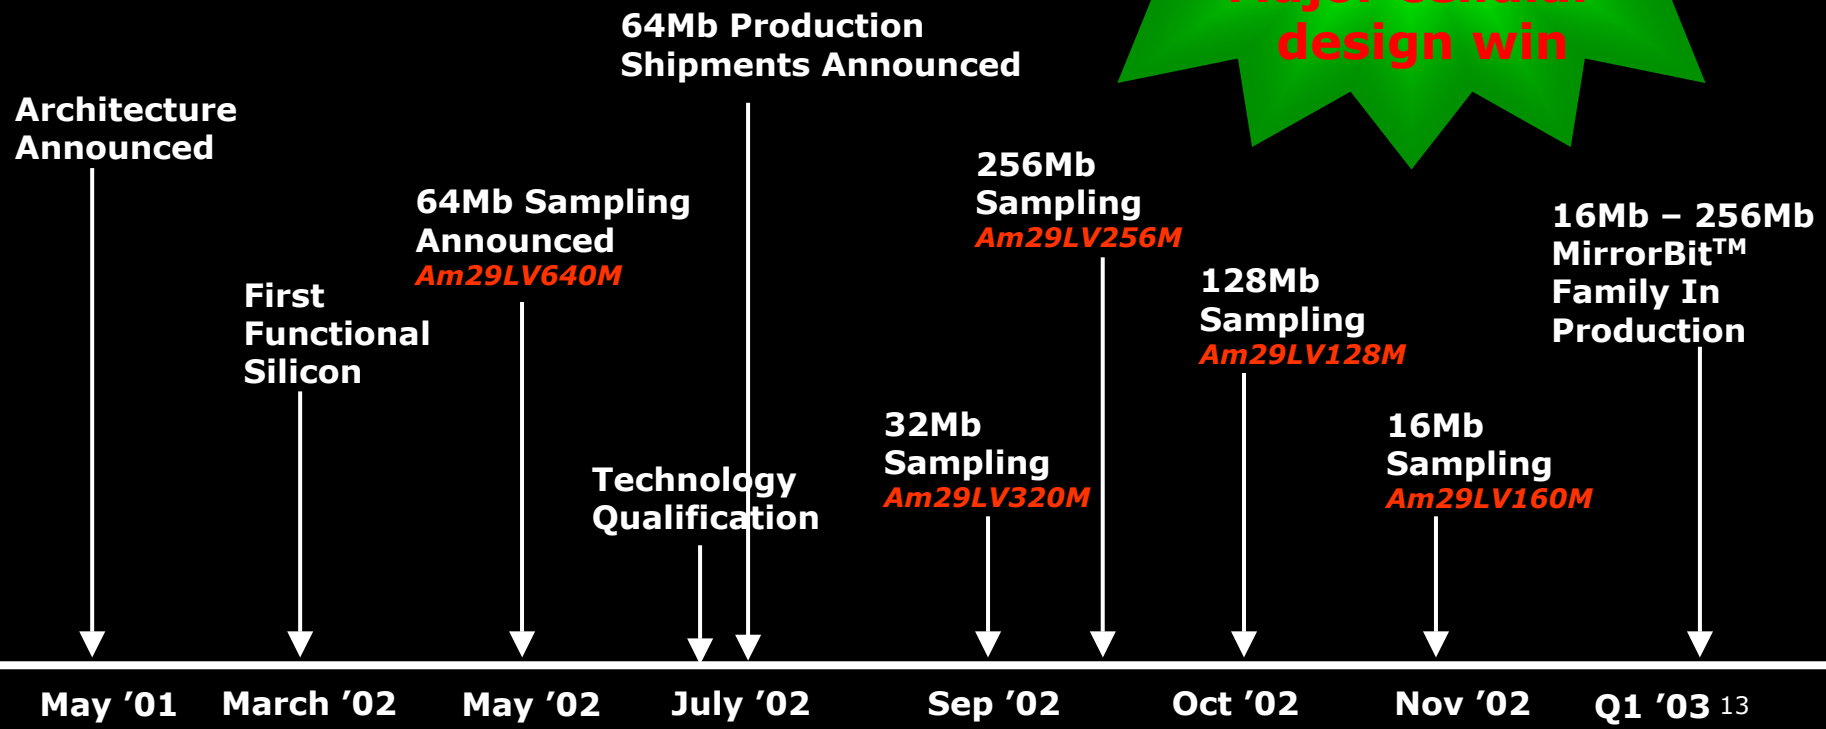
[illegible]
design win

64Mb Production Shipments Announced

Architecture Announced

64Mb Sampling Announced
Am29LV640M

256Mb Sampling
Am29LV256M

16Mb – 256Mb MirrorBit$^{TM}$ Family In Production

First Functional Silicon

128Mb Sampling
Am29LV128M

32Mb Sampling
Am29LV320M

16Mb Sampling
Am29LV160M

Technology Qualification

May ’01 March ’02 May ’02 July ’02 Sep ’02 Oct ’02 Nov ’02 Q1 ’03 13